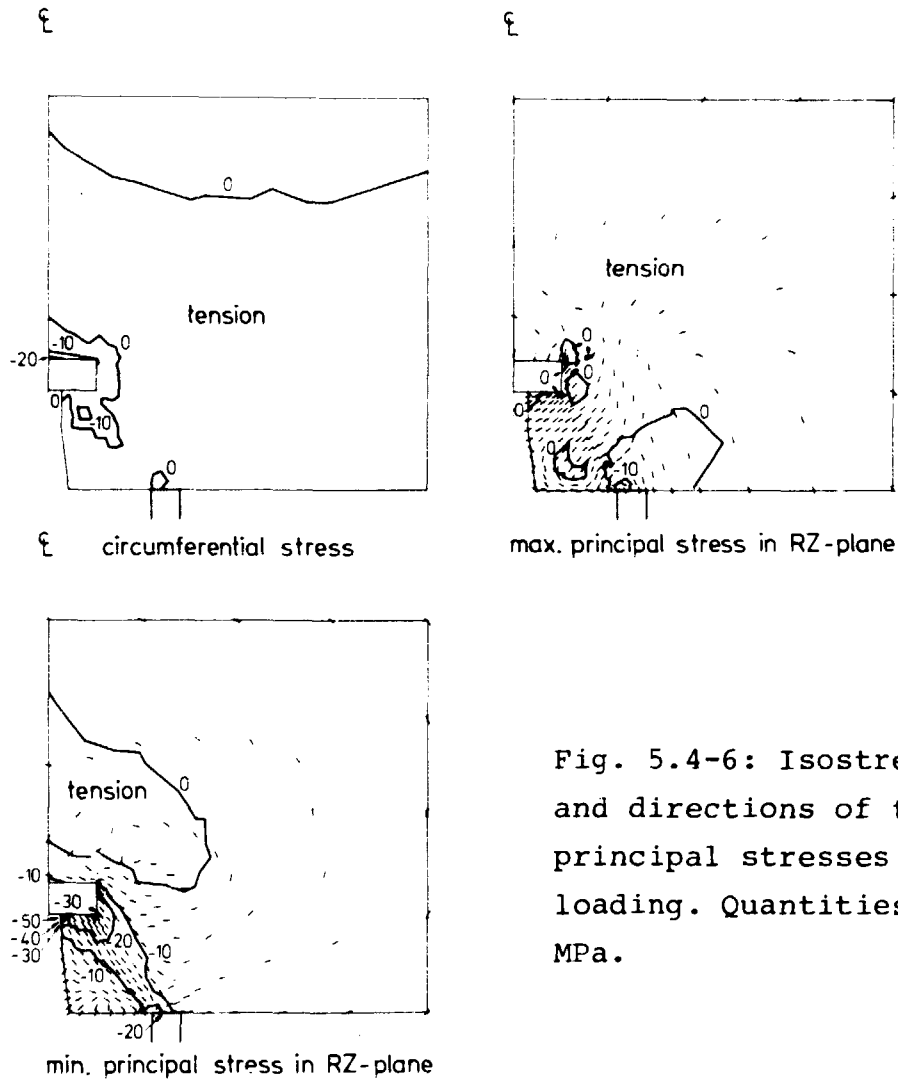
℄

℄

0

tension

-10
0
-20
0
-10
0

℄ circumferential stress

tension

0
0
0
0
0
-10

max. principal stress in RZ-plane

tension
0
-10
-30
-50
-40
-30
20
-10
-10
-20

min. principal stress in RZ-plane

Fig. 5.4-6: Isostre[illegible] and directions of t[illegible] principal stresses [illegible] loading. Quantities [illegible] MPa.